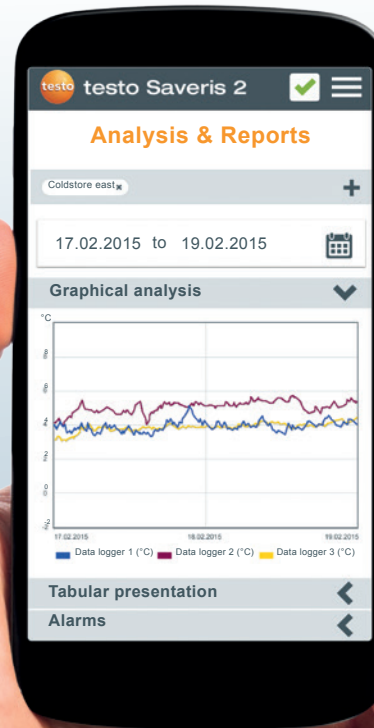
testo testo Saveris 2

Analysis & Reports

Coldstore east ×

17.02.2015 to 19.02.2015

Graphical analysis

°C

8

6

4

2

0

-2

17.02.2015

18.02.2015

19.02.2015

Data logger 1 (°C) Data logger 2 (°C) Data logger 3 (°C)

Tabular presentation

Alarms